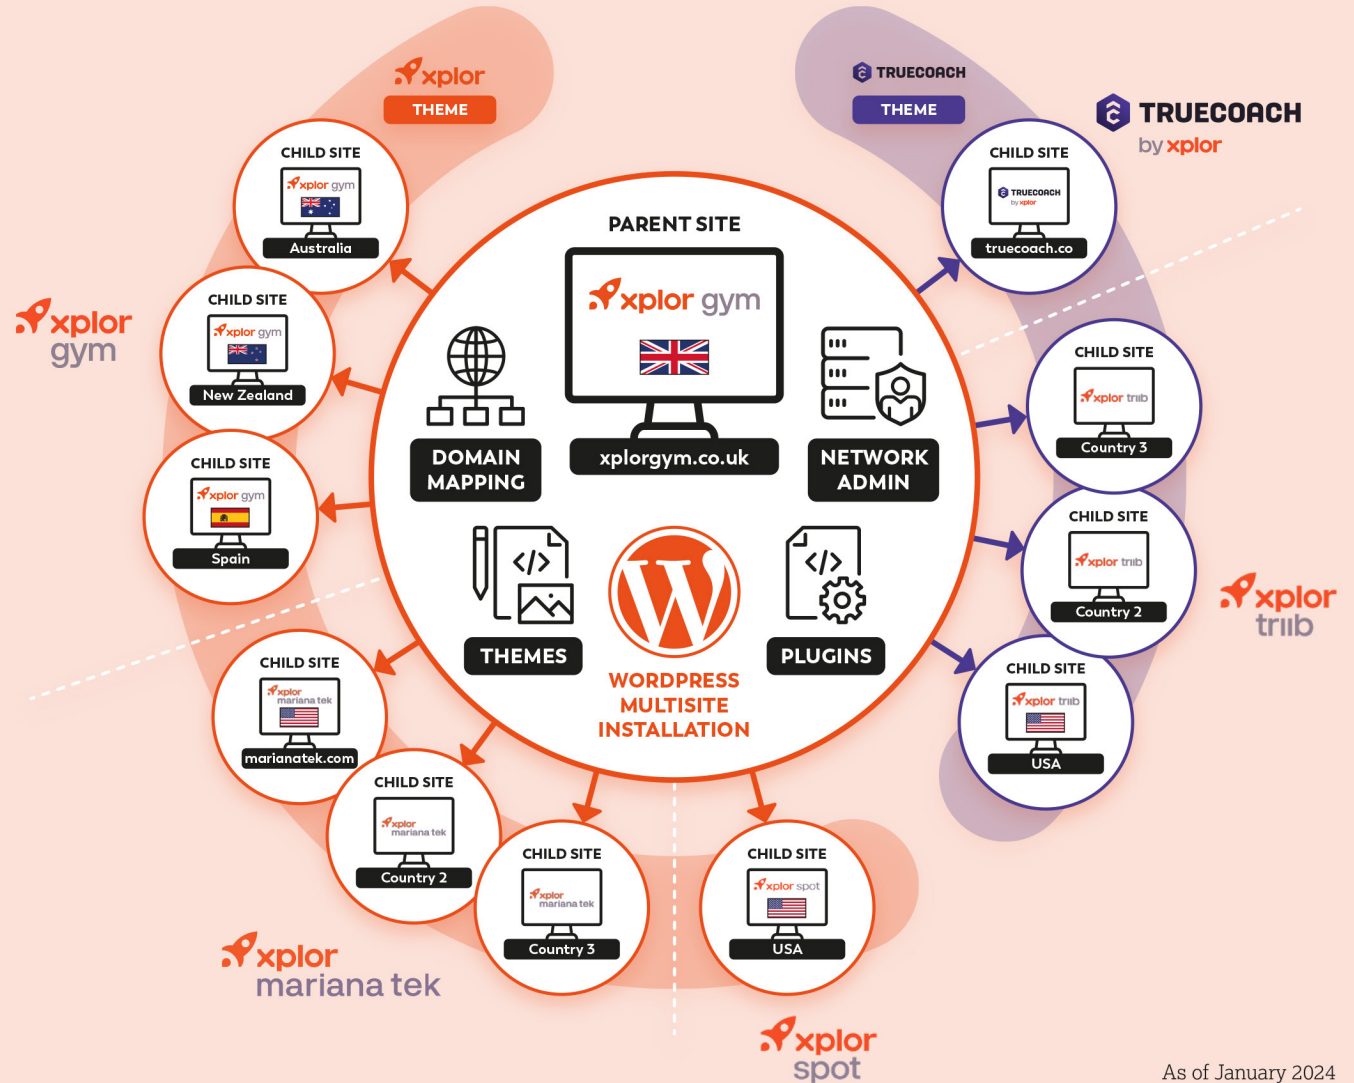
xplor
THEME

TRUECOACH
THEME

TRUECOACH
by xplor

CHILD SITE
xplor gym
Australia

CHILD SITE
xplor gym
New Zealand

xplor gym

CHILD SITE
xplor gym
Spain

PARENT SITE
xplor gym
xplorgym.co.uk

DOMAIN MAPPING

NETWORK ADMIN

THEMES

PLUGINS

WORDPRESS MULTISITE INSTALLATION

CHILD SITE
TRUECOACH by xplor
truecoach.co

CHILD SITE
xplor triib
Country 3

CHILD SITE
xplor triib
Country 2

xplor triib

CHILD SITE
xplor triib
USA

CHILD SITE
xplor mariana tek
marianatek.com

CHILD SITE
xplor mariana tek
Country 2

CHILD SITE
xplor mariana tek
Country 3

CHILD SITE
xplor spot
USA

xplor mariana tek

xplor spot

As of January 2024